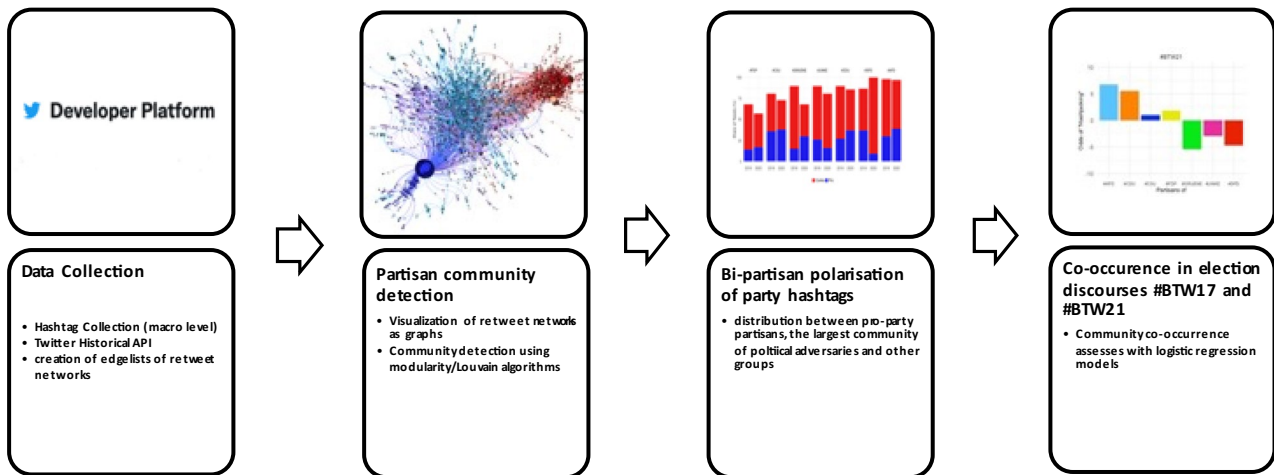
Developer Platform

Data Collection

- Hashtag Collection (macro level)
- Twitter Historical API
- creation of edgelists of retweet networks

Partisan community detection

- Visualization of retweet networks as graphs
- Community detection using modularity/Louvain algorithms

Bi-partisan polarisation of party hashtags

- distribution between pro-party partisans, the largest community of poltiical adversaries and other groups

#BTW21

Co-occurence in election discourses #BTW17 and #BTW21

- Community co-occurrence assesses with logistic regression models